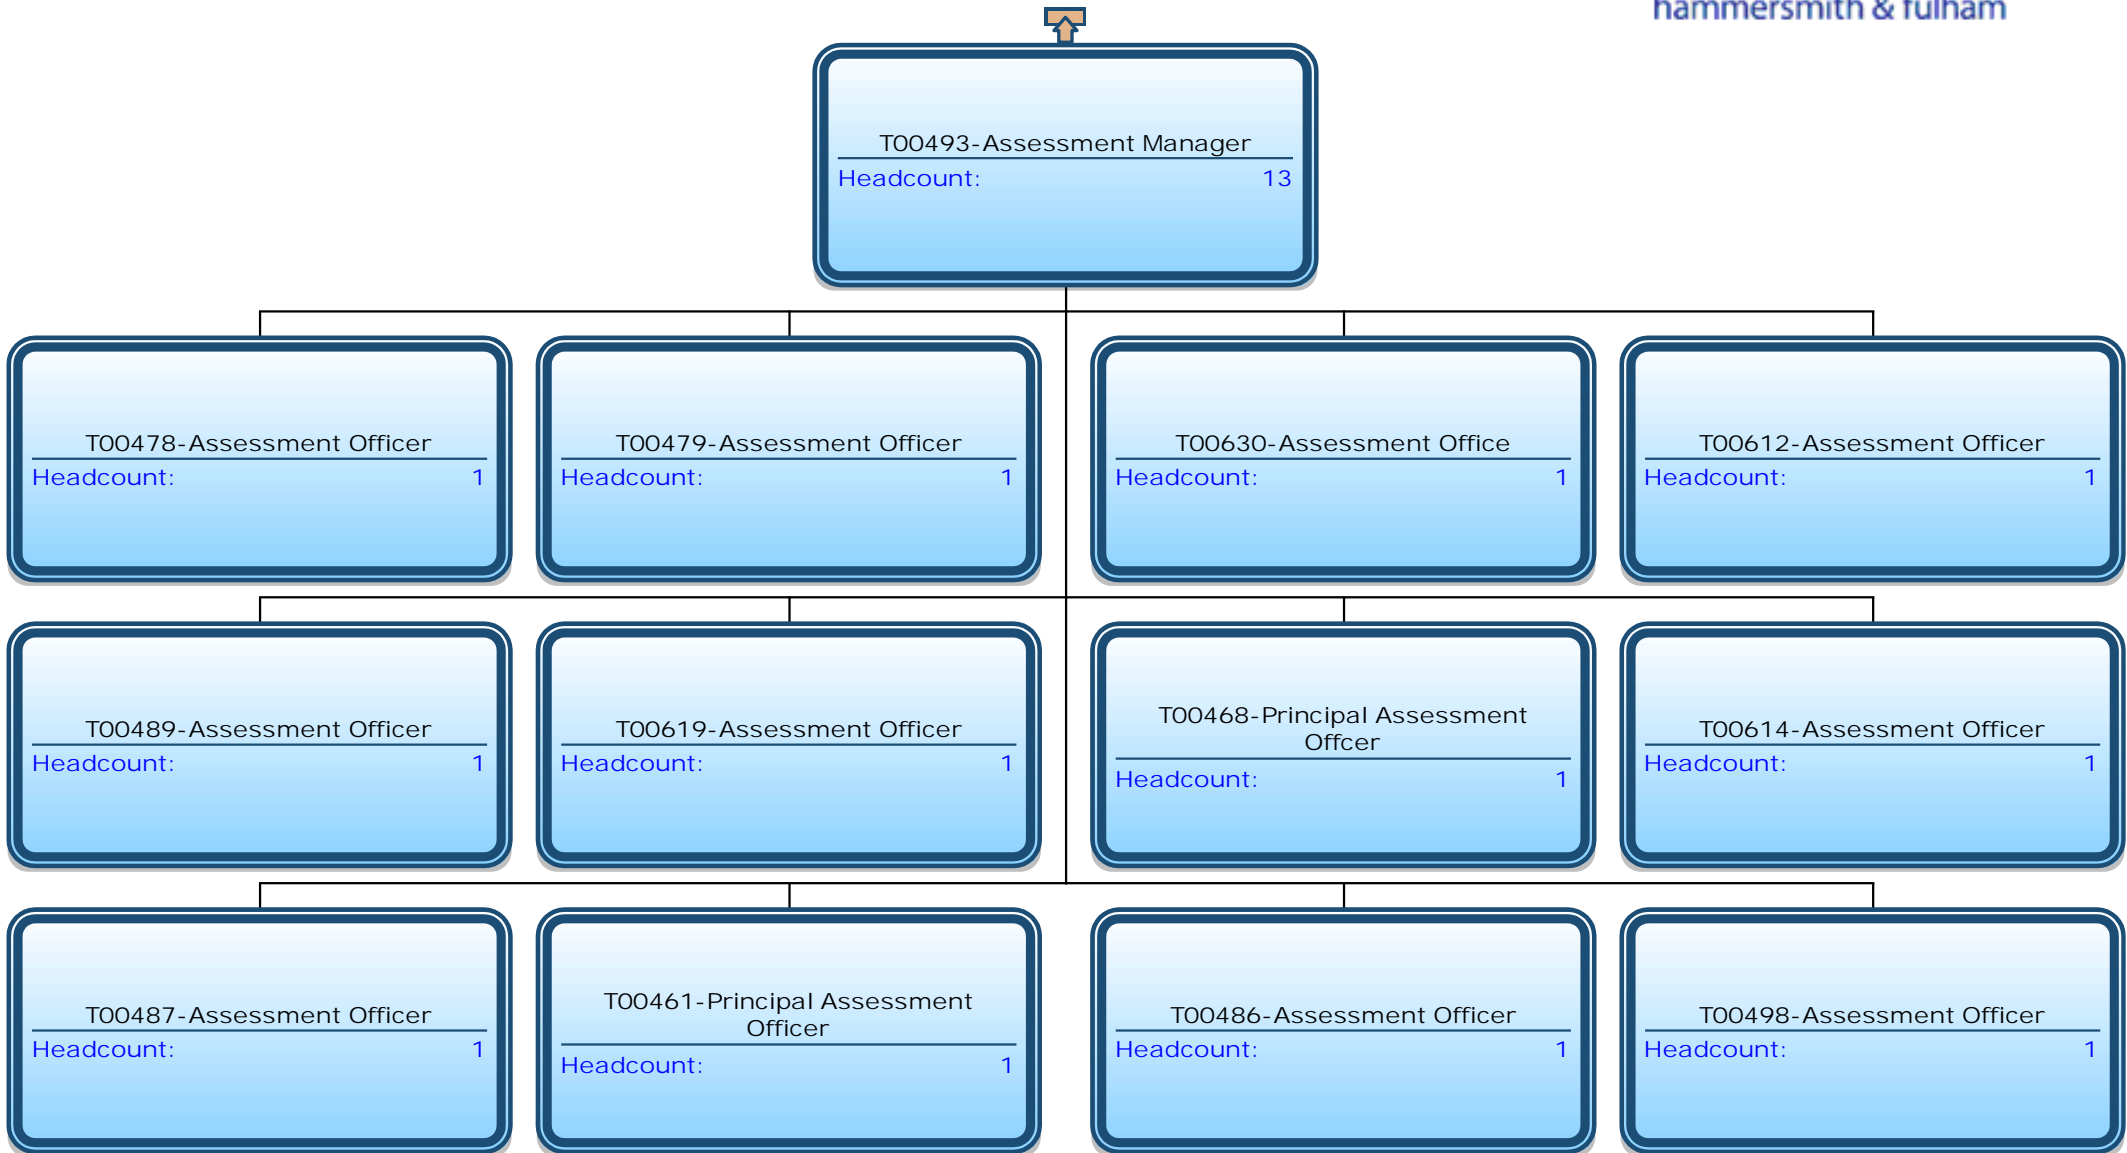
hammersmith & fulham

T00493-Assessment Manager
Headcount: 13

T00478-Assessment Officer
Headcount: 1

T00479-Assessment Officer
Headcount: 1

T00630-Assessment Office
Headcount: 1

T00612-Assessment Officer
Headcount: 1

T00489-Assessment Officer
Headcount: 1

T00619-Assessment Officer
Headcount: 1

T00468-Principal Assessment Offcer
Headcount: 1

T00614-Assessment Officer
Headcount: 1

T00487-Assessment Officer
Headcount: 1

T00461-Principal Assessment Officer
Headcount: 1

T00486-Assessment Officer
Headcount: 1

T00498-Assessment Officer
Headcount: 1